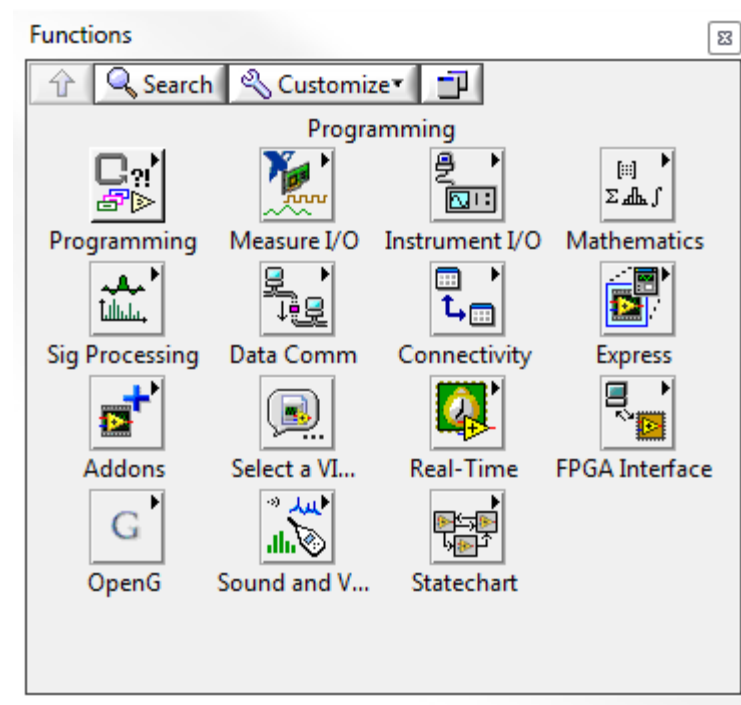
Functions

Search Customize

Programming

Programming
Measure I/O
Instrument I/O
Mathematics
Sig Processing
Data Comm
Connectivity
Express
Addons
Select a VI...
Real-Time
FPGA Interface
OpenG
Sound and V...
Statechart